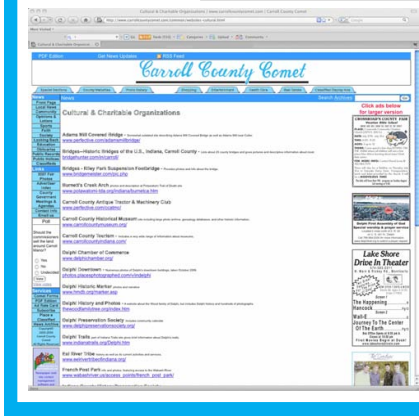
Cultural & Charitable Organizations | www.carrollcountycomet.com | Carroll County Comet

PDF Edition | Get News Updates | RSS Feed

Carroll County Comet

News

Cultural & Charitable Organizations

Adams Mill Covered Bridge
www.perfectlink.com/adamsmillbridge

Bridges—Historic Bridges of the U.S., Indiana, Carroll County
bridgehunter.com/in/carroll/

Bridges - Riley Park Suspension Footbridge
www.bridgemeister.com/ind/ix.php

Burnett's Creek Arch
www.prairiewalkers-title.org/indiana/burnettsa.htm

Carroll County Antique Tractor & Machinery Club
www.perfectlink.com/cctmc/

Carroll County Historical Museum
www.carrollcountymuseum.org/

Carroll County Tourism
www.carrollcountyindiana.com/

Delphi Chamber of Commerce
www.delphichamber.org/

Delphi Downtown
photos.pleasephotographed.com/indelphi

Delphi Farmers Market
www.hmdt.org/market.asp

Delphi History and Photos
thewoodfamilytree.org/index.htm

Delphi Preservation Society
www.delphipreservationsociety.org/

Delphi Trails
www.indianatrails.org/Delphi.htm

Eel River Tribe
www.eelriverfriendsofindiana.org/

French Post Park
www.wabashriver.us/access_points/french_post_park/

Click ads below for larger version

Lake Shore Drive In Theater

Journey To The Center Of The Earth